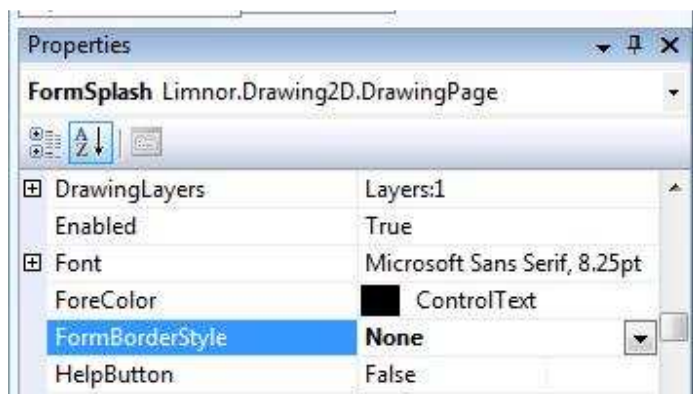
Properties

FormSplash Limnor.Drawing2D.DrawingPage

| | |
|---|---|
| DrawingLayers | Layers:1 |
| Enabled | True |
| Font | Microsoft Sans Serif, 8.25pt |
| ForeColor | ControlText |
| FormBorderStyle | None |
| HelpButton | False |